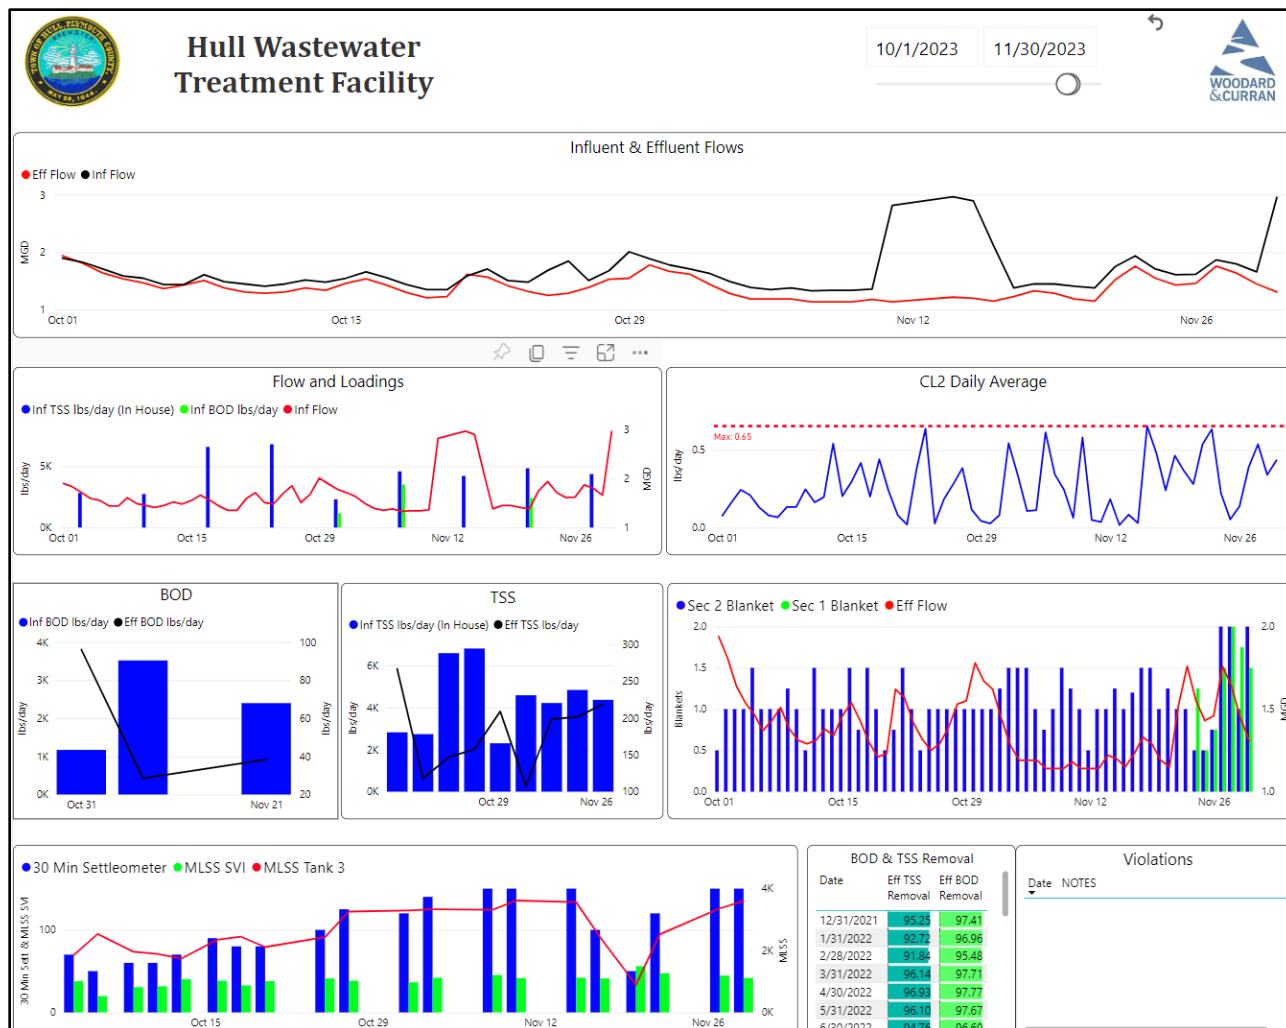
TOWN OF HULL PLYMOUTH COUNTY

Hull Wastewater Treatment Facility

10/1/2023

11/30/2023

WOODARD &CURRAN

Influent & Effluent Flows

Eff Flow Inf Flow

MGD

3
2
1

Oct 01 Oct 15 Oct 29 Nov 12 Nov 26

Flow and Loadings

Inf TSS lbs/day (In House) Inf BOD lbs/day Inf Flow

lbs/day

5K
0K

Oct 01 Oct 15 Oct 29 Nov 12 Nov 26

MGD

3
2
1

CL2 Daily Average

lbs/day

Max: 0.65

0.5
0.0

Oct 01 Oct 15 Oct 29 Nov 12 Nov 26

BOD

Inf BOD lbs/day Eff BOD lbs/day

lbs/day

4K
3K
2K
1K
0K

Oct 31 Nov 21

lbs/day

100
80
60
40
20

TSS

Inf TSS lbs/day (In House) Eff TSS lbs/day

lbs/day

6K
4K
2K
0K

Oct 29 Nov 26

lbs/day

300
250
200
150
100

Sec 2 Blanket Sec 1 Blanket Eff Flow

Blankets

2.0
1.5
1.0
0.5
0.0

Oct 01 Oct 15 Oct 29 Nov 12 Nov 26

MGD

2.0
1.5
1.0

30 Min Settleometer MLSS SVI MLSS Tank 3

30 Min Sett & MLSS SVI

100
0

Oct 15 Oct 29 Nov 12 Nov 26

MLSS

4K
2K
0K

BOD & TSS Removal

| Date | Eff TSS Removal | Eff BOD Removal |
|---|---|---|
| 12/31/2021 | 95.25 | 97.41 |
| 1/31/2022 | 92.72 | 96.96 |
| 2/28/2022 | 91.84 | 95.48 |
| 3/31/2022 | 96.14 | 97.71 |
| 4/30/2022 | 96.93 | 97.77 |
| 5/31/2022 | 96.10 | 97.67 |
| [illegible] | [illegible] | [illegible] |

Violations

Date NOTES